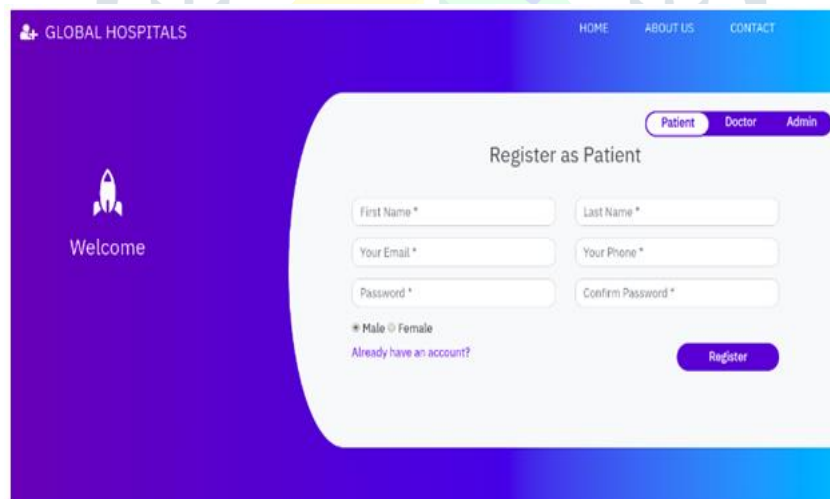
GLOBAL HOSPITALS

HOME ABOUT US CONTACT

Welcome

Patient Doctor Admin

Register as Patient

First Name *

Last Name *

Your Email *

Your Phone *

Password *

Confirm Password *

Male Female

Already have an account?

Register